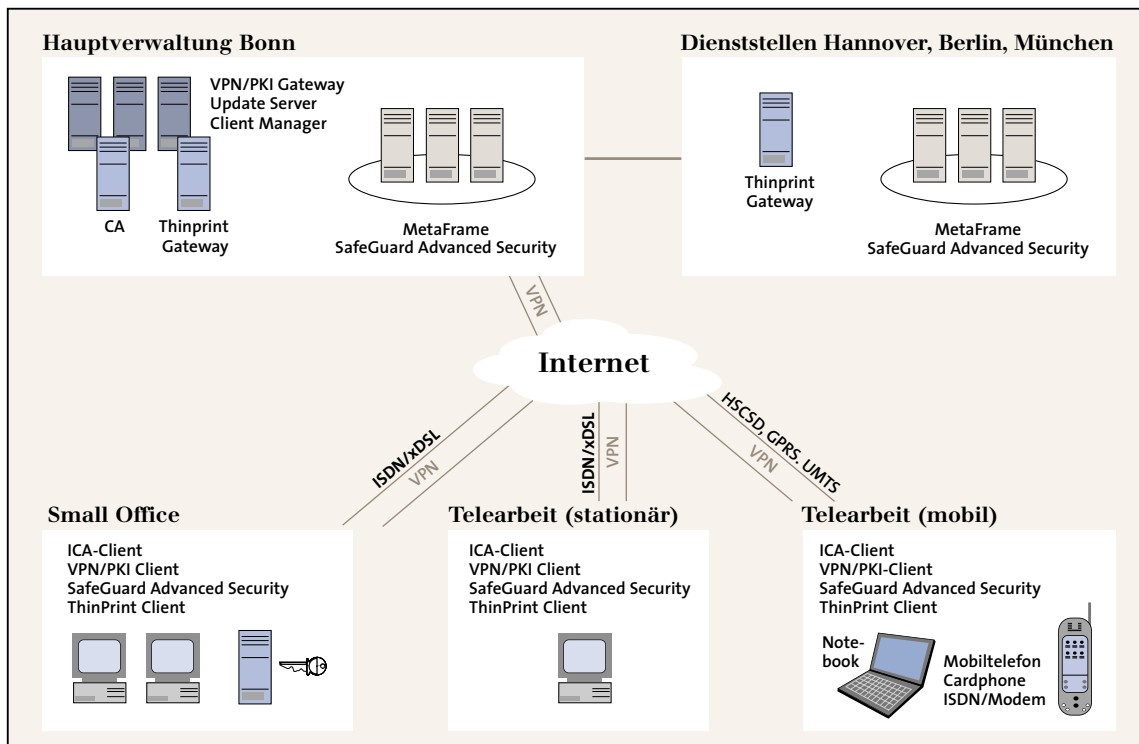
Hauptverwaltung Bonn

VPN/PKI Gateway
Update Server
Client Manager

CA

Thinprint Gateway

MetaFrame
SafeGuard Advanced Security

Dienststellen Hannover, Berlin, München

Thinprint Gateway

MetaFrame
SafeGuard Advanced Security

VPN

Internet

ISDN/xDSL
VPN

ISDN/xDSL
VPN

HSCSD, GPRS, UMTS
VPN

Small Office

ICA-Client
VPN/PKI Client
SafeGuard Advanced Security
ThinPrint Client

Telearbeit (stationär)

ICA-Client
VPN/PKI Client
SafeGuard Advanced Security
ThinPrint Client

Telearbeit (mobil)

ICA-Client
VPN/PKI-Client
SafeGuard Advanced Security
ThinPrint Client

Notebook

Mobiltelefon
Cardphone
ISDN/Modem